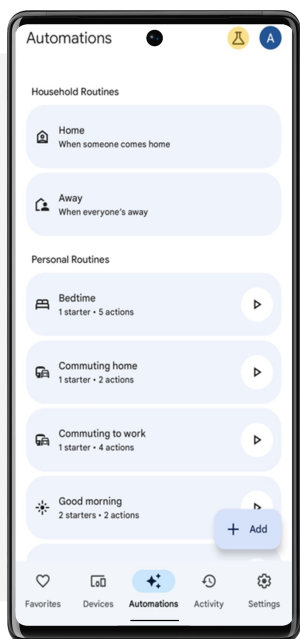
Automations

A

Household Routines

Home
When someone comes home

Away
When everyone's away

Personal Routines

Bedtime
1 starter • 5 actions

Commuting home
1 starter • 2 actions

Commuting to work
1 starter • 4 actions

Good morning
2 starters • 2 actions

Add

Favorites
Devices
Automations
Activity
Settings